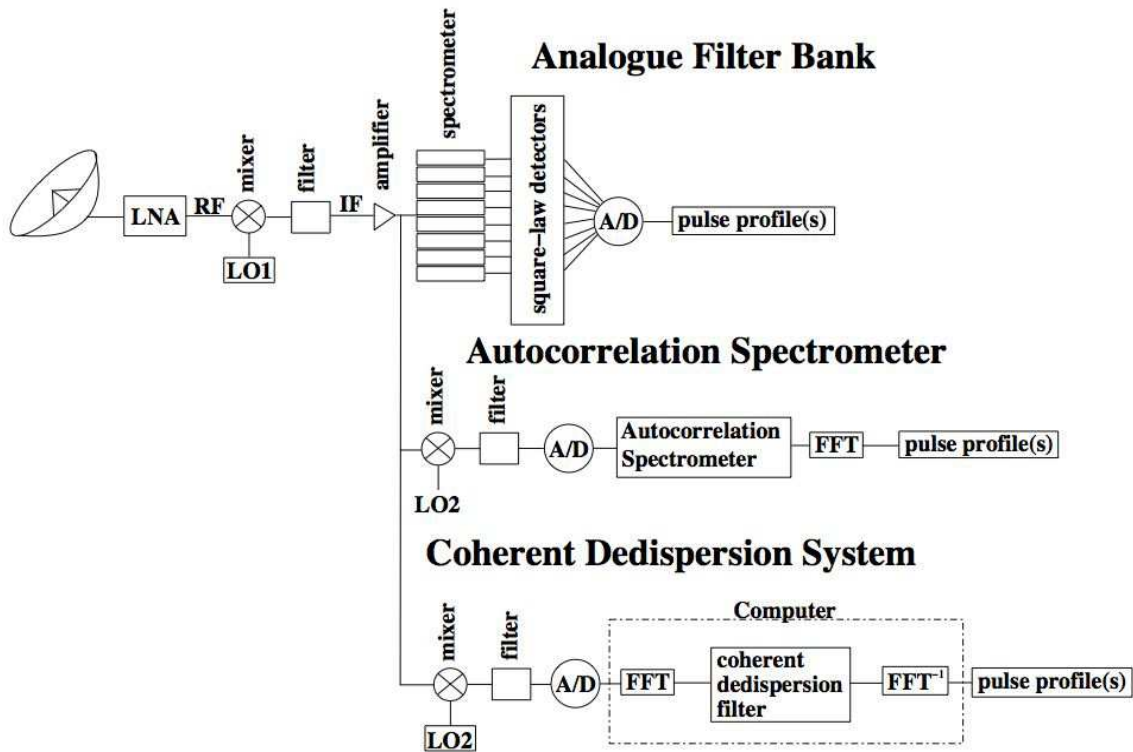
Analogue Filter Bank

spectrometer

LNA RF mixer filter IF amplifier

LO1

square–law detectors

A/D

pulse profile(s)

Autocorrelation Spectrometer

mixer filter

A/D

Autocorrelation Spectrometer

FFT

pulse profile(s)

LO2

Coherent Dedispersion System

Computer

mixer filter

A/D

FFT

coherent dedispersion filter

$FFT^{-1}$

pulse profile(s)

LO2